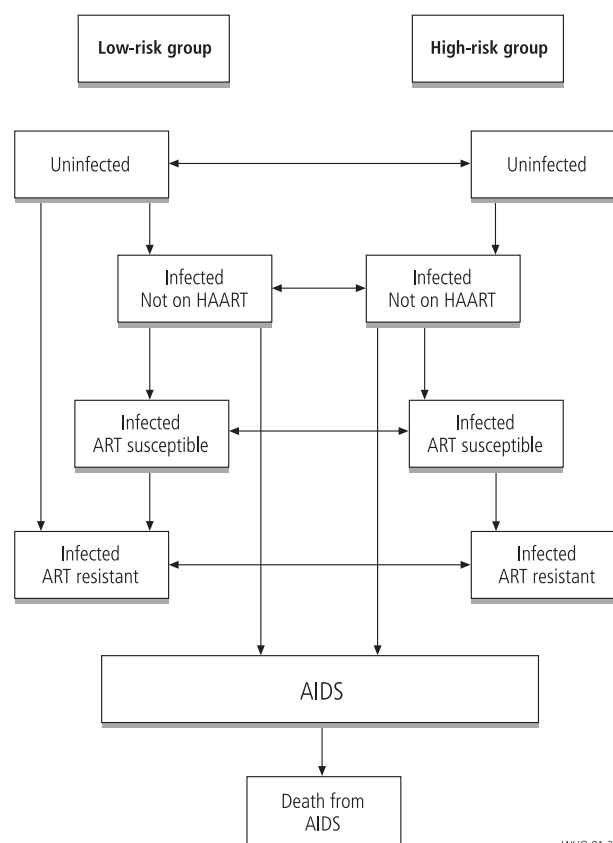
Low-risk group

High-risk group

Uninfected

Uninfected

Infected
Not on HAART

Infected
Not on HAART

Infected
ART susceptible

Infected
ART susceptible

Infected
ART resistant

Infected
ART resistant

AIDS

Death from
AIDS

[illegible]